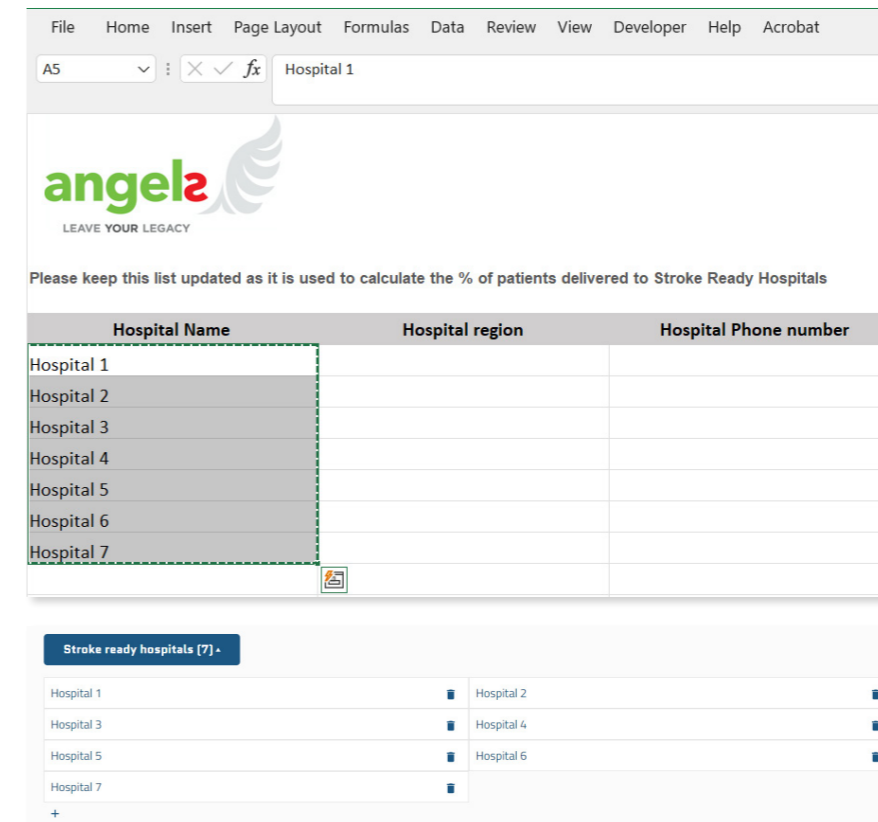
File Home Insert Page Layout Formulas Data Review View Developer Help Acrobat

A5

$fx$ Hospital 1

angels
LEAVE YOUR LEGACY

Please keep this list updated as it is used to calculate the % of patients delivered to Stroke Ready Hospitals

| Hospital Name | Hospital region | Hospital Phone number |
|---|---|---|
| Hospital 1 | | |
| Hospital 2 | | |
| Hospital 3 | | |
| Hospital 4 | | |
| Hospital 5 | | |
| Hospital 6 | | |
| Hospital 7 | | |

Stroke ready hospitals (7)

Hospital 1
Hospital 2
Hospital 3
Hospital 4
Hospital 5
Hospital 6
Hospital 7
+